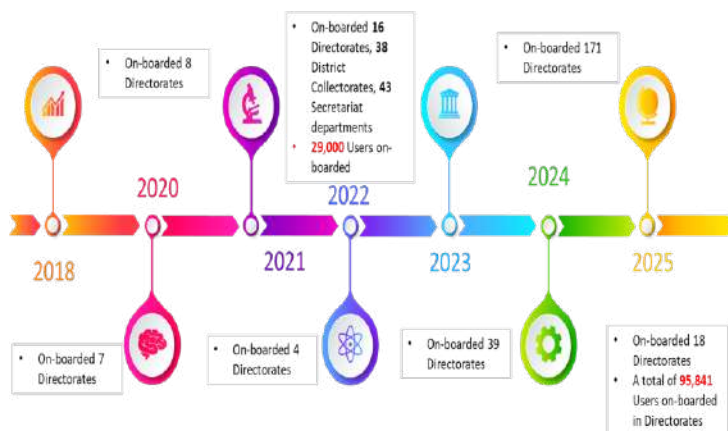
• On-boarded 8 Directorates

• On-boarded **16** Directorates, **38** District Collectorates, **43** Secretariat departments
• **29,000** Users on-boarded

• On-boarded 171 Directorates

2020

2022

2024

2018

2021

2023

2025

• On-boarded 7 Directorates

• On-boarded 4 Directorates

• On-boarded 39 Directorates

• On-boarded 18 Directorates
• A total of **95,841** Users on-boarded in Directorates